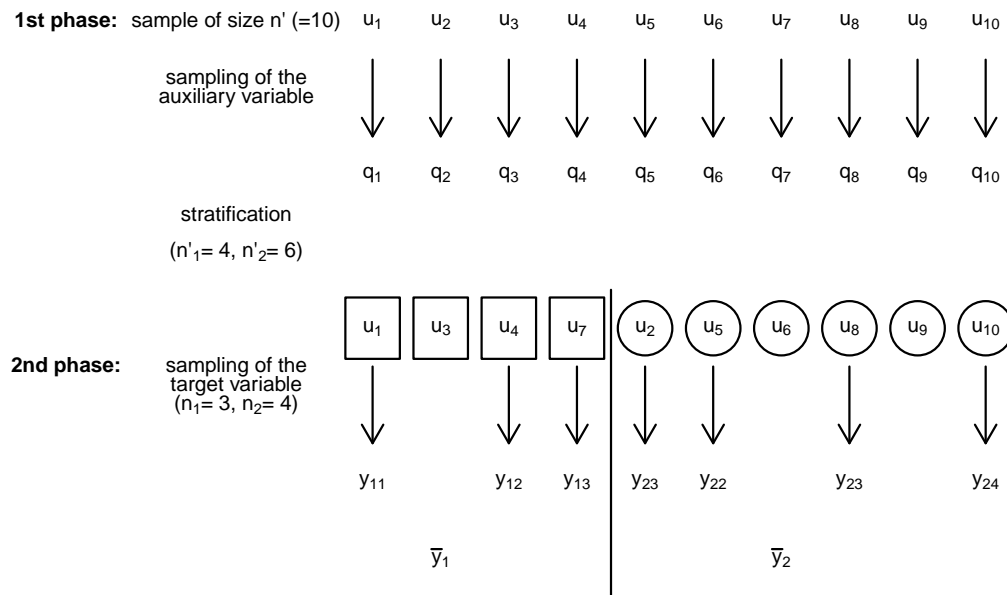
**1st phase:** sample of size n' (=10) $u_1$ $u_2$ $u_3$ $u_4$ $u_5$ $u_6$ $u_7$ $u_8$ $u_9$ $u_{10}$

sampling of the auxiliary variable

$q_1$ $q_2$ $q_3$ $q_4$ $q_5$ $q_6$ $q_7$ $q_8$ $q_9$ $q_{10}$

stratification

($n'_1$= 4, $n'_2$= 6)

$u_1$ $u_3$ $u_4$ $u_7$ $u_2$ $u_5$ $u_6$ $u_8$ $u_9$ $u_{10}$

**2nd phase:** sampling of the target variable ($n_1$= 3, $n_2$= 4)

$y_{11}$ $y_{12}$ $y_{13}$ $y_{23}$ $y_{22}$ $y_{23}$ $y_{24}$

$\overline{y}_1$ $\overline{y}_2$